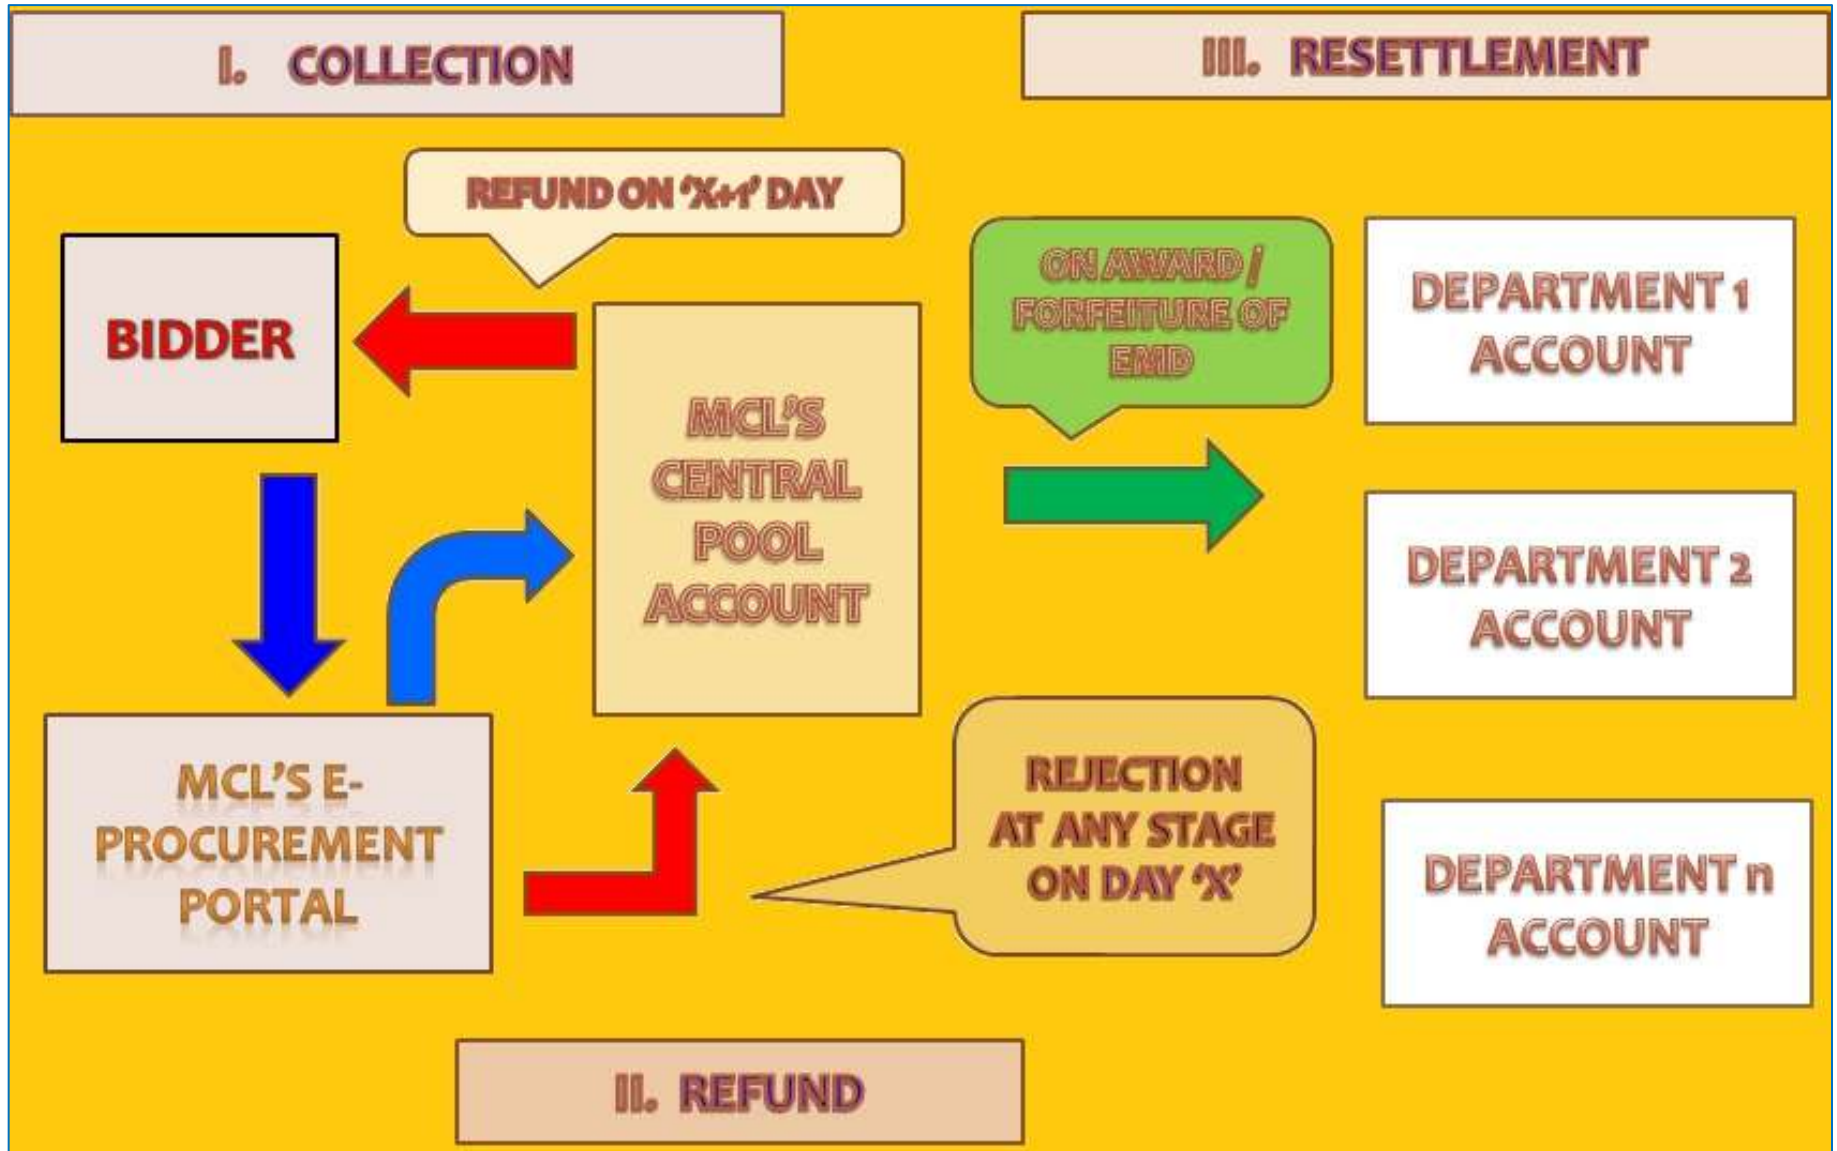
I. COLLECTION

III. RESETTLEMENT

REFUND ON 'X+1' DAY

BIDDER

MCL'S CENTRAL POOL ACCOUNT

ON AWARD / FORFEITURE OF EMD

DEPARTMENT 1 ACCOUNT

DEPARTMENT 2 ACCOUNT

MCL'S E-PROCUREMENT PORTAL

REJECTION AT ANY STAGE ON DAY 'X'

DEPARTMENT n ACCOUNT

II. REFUND